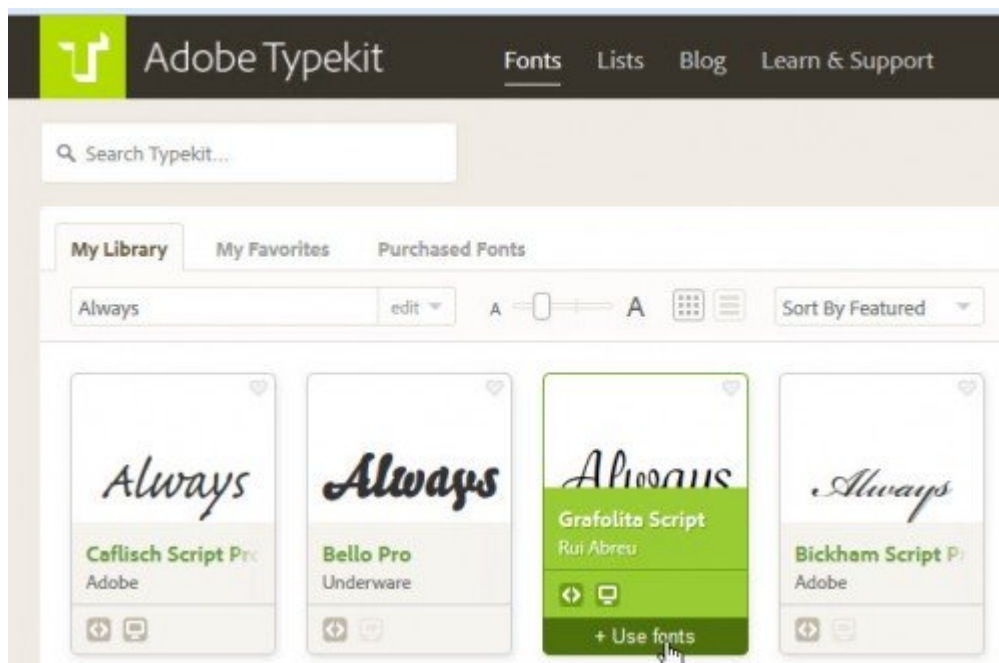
Adobe Typekit

Fonts Lists Blog Learn & Support

Search Typekit...

My Library My Favorites Purchased Fonts

Always edit

A A

Sort By Featured

Always
Caflisch Script Pr
Adobe

Always
Bello Pro
Underware

Always
Grafolita Script
Rui Abreu
+ Use fonts

Always
Bickham Script P
Adobe